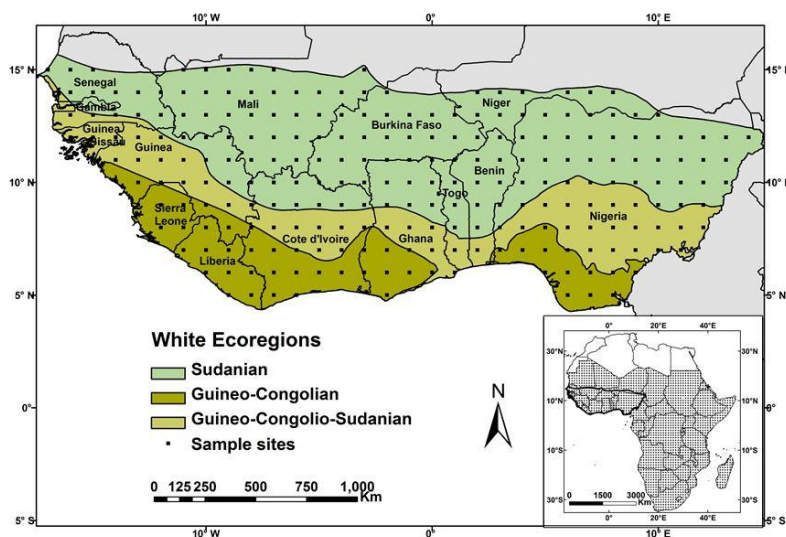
10° W
0°
10° E
15° N
15° N
10° N
10° N
5° N
5° N
0°
0°
5° S
5° S
10° W
0°
10° E

Senegal
Gambia
Guinea Bissau
Guinea
Mali
Burkina Faso
Niger
Benin
Togo
Nigeria
Sierra Leone
Liberia
Cote d'Ivoire
Ghana

White Ecoregions
Sudanian
Guineo-Congolian
Guineo-Congolio-Sudanian
Sample sites

N

0 125 250 500 750 1,000 Km

0°
20°E
40°E
30°N
30°N
10°N
10°N
10°S
10°S
30°S
30°S
0 1500 3000 Km
0°
20°E
40°E